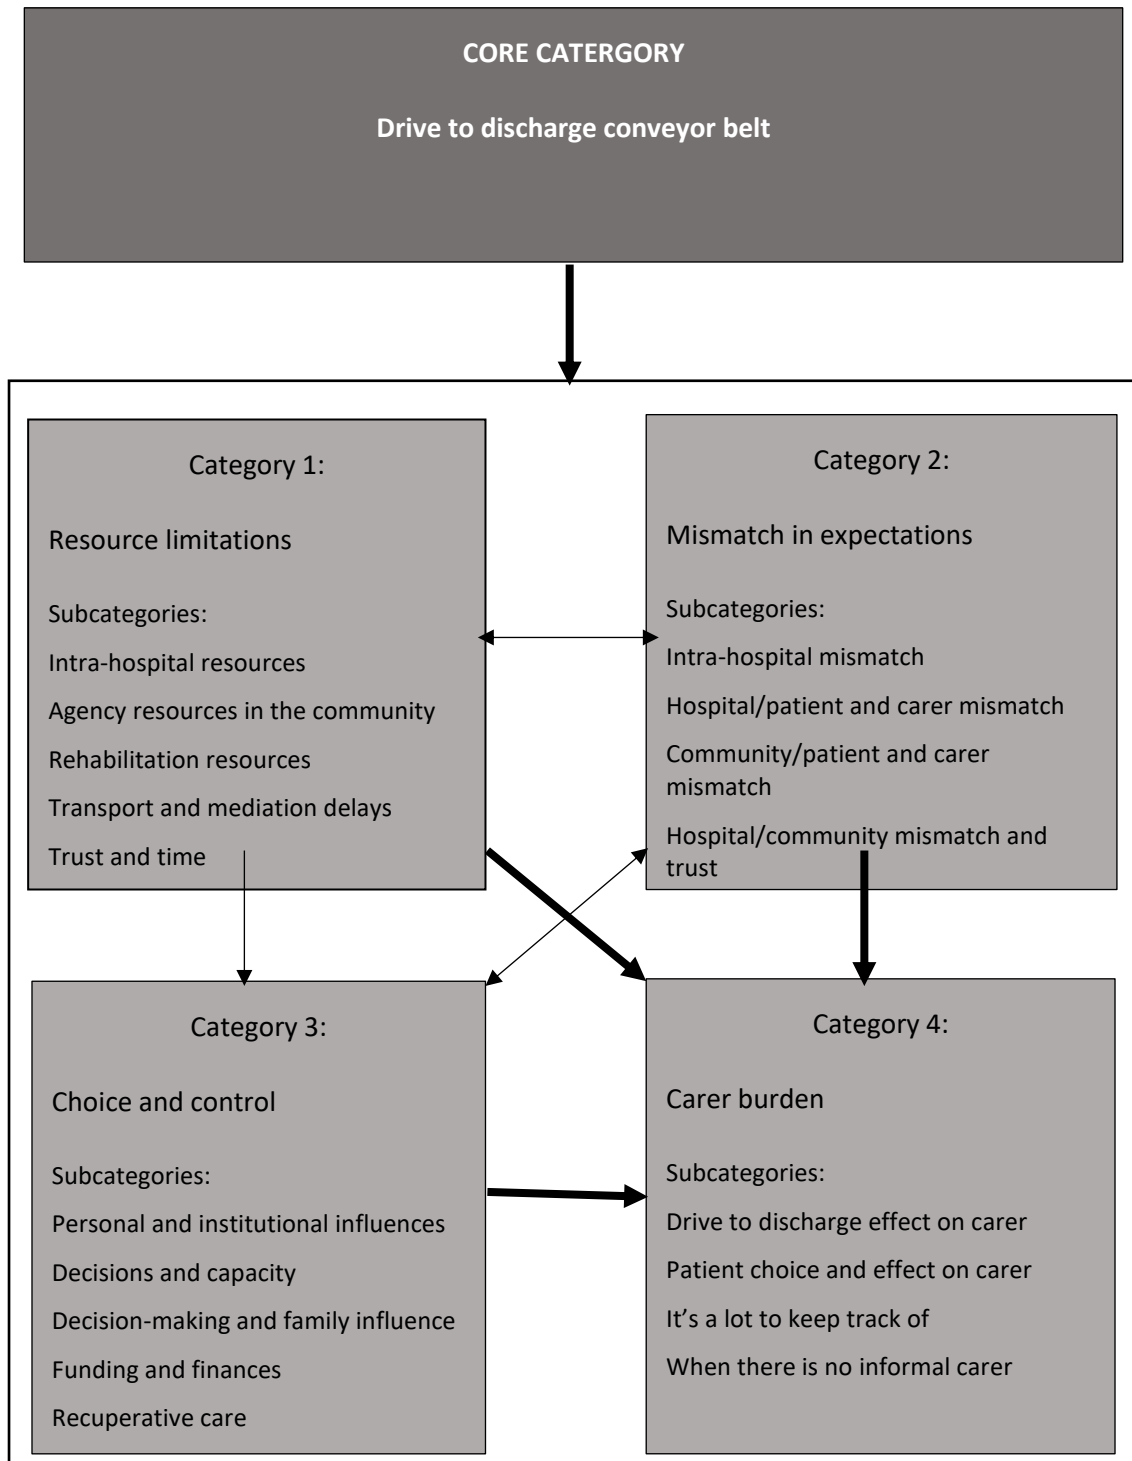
CORE CATERGORY

Drive to discharge conveyor belt

Category 1:

Resource limitations

Subcategories:

Intra-hospital resources

Agency resources in the community

Rehabilitation resources

Transport and mediation delays

Trust and time

Category 2:

Mismatch in expectations

Subcategories:

Intra-hospital mismatch

Hospital/patient and carer mismatch

Community/patient and carer mismatch

Hospital/community mismatch and trust

Category 3:

Choice and control

Subcategories:

Personal and institutional influences

Decisions and capacity

Decision-making and family influence

Funding and finances

Recuperative care

Category 4:

Carer burden

Subcategories:

Drive to discharge effect on carer

Patient choice and effect on carer

It's a lot to keep track of

When there is no informal carer